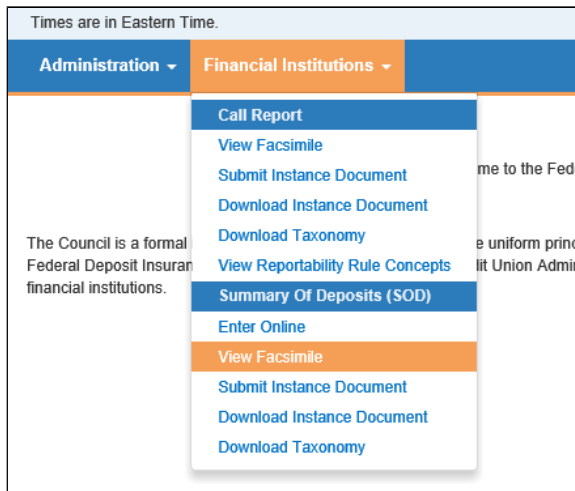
Times are in Eastern Time.

Administration ▾ Financial Institutions ▾

Call Report
View Facsimile
Submit Instance Document
Download Instance Document
Download Taxonomy
View Reportability Rule Concepts
Summary Of Deposits (SOD)
Enter Online
View Facsimile
Submit Instance Document
Download Instance Document
Download Taxonomy

me to the Fed

The Council is a formal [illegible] e uniform princ Federal Deposit Insuran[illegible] lit Union Admi financial institutions.